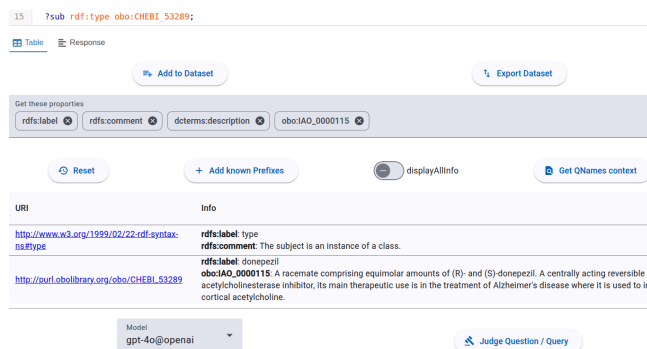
15 ?sub rdf:type obo:CHEBI_53289;

Table Response

Add to Dataset

Export Dataset

Get these proporties

rdfs:label rdfs:comment dcterms:description obo:IAO_0000115

Reset

+ Add known Prefixes

displayAllInfo

Get QNames context

| URI | Info |
|---|---|
| http://www.w3.org/1999/02/22-rdf-syntax-ns#type | **rdfs:label**: type **rdfs:comment**: The subject is an instance of a class. |
| http://purl.obolibrary.org/obo/CHEBI_53289 | **rdfs:label**: donepezil **obo:IAO_0000115**: A racemate comprising equimolar amounts of (R)- and (S)-donepezil. A centrally acting reversible acetylcholinesterase inhibitor, its main therapeutic use is in the treatment of Alzheimer's disease where it is used to i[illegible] cortical acetylcholine. |

Model
gpt-4o@openai

Judge Question / Query